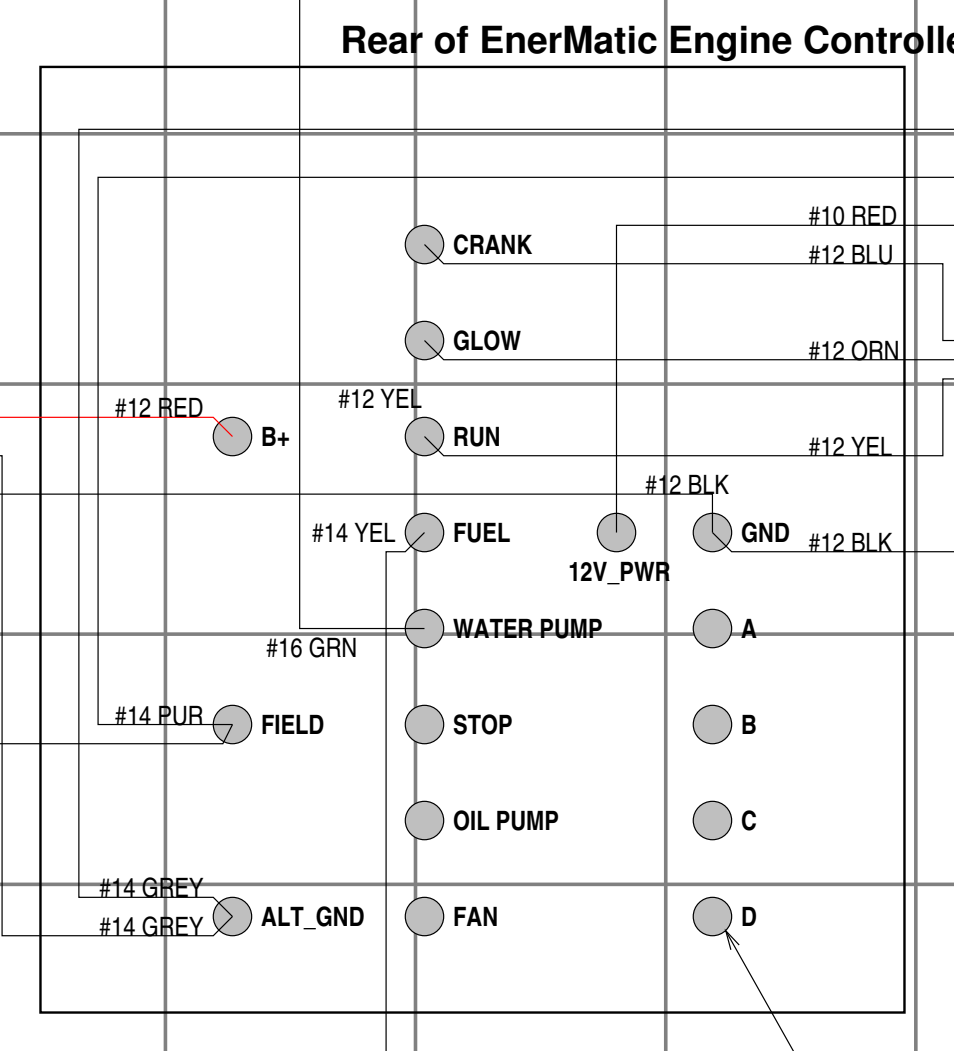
Rear of EnerMatic Engine Controlle

#10 RED
CRANK
#12 BLU
GLOW
#12 ORN
#12 RED
B+
#12 YEL
RUN
#12 YEL
#12 BLK
#14 YEL
FUEL
12V_PWR
GND
#12 BLK
WATER PUMP
A
#16 GRN
#14 PUR
FIELD
STOP
B
OIL PUMP
C
#14 GREY
#14 GREY
ALT_GND
FAN
D